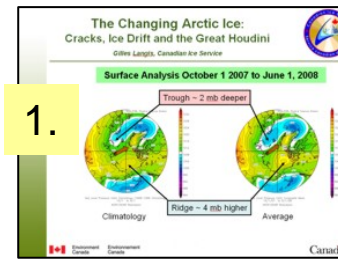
The Changing Arctic Ice:
Cracks, Ice Drift and the Great Houdini
Gilles Langis, Canadian Ice Service

1.

Surface Analysis October 1 2007 to June 1, 2008

Trough ~ 2 mb deeper

Ridge ~ 4 mb higher

Climatology

Average

Environment Canada Environnement Canada

Canad